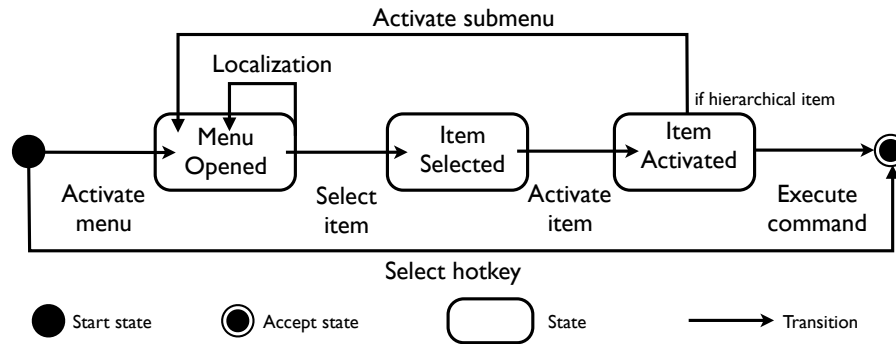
Activate submenu

Localization

if hierarchical item

Menu Opened

Item Selected

Item Activated

Activate menu

Select item

Activate item

Execute command

Select hotkey

Start state

Accept state

State

Transition